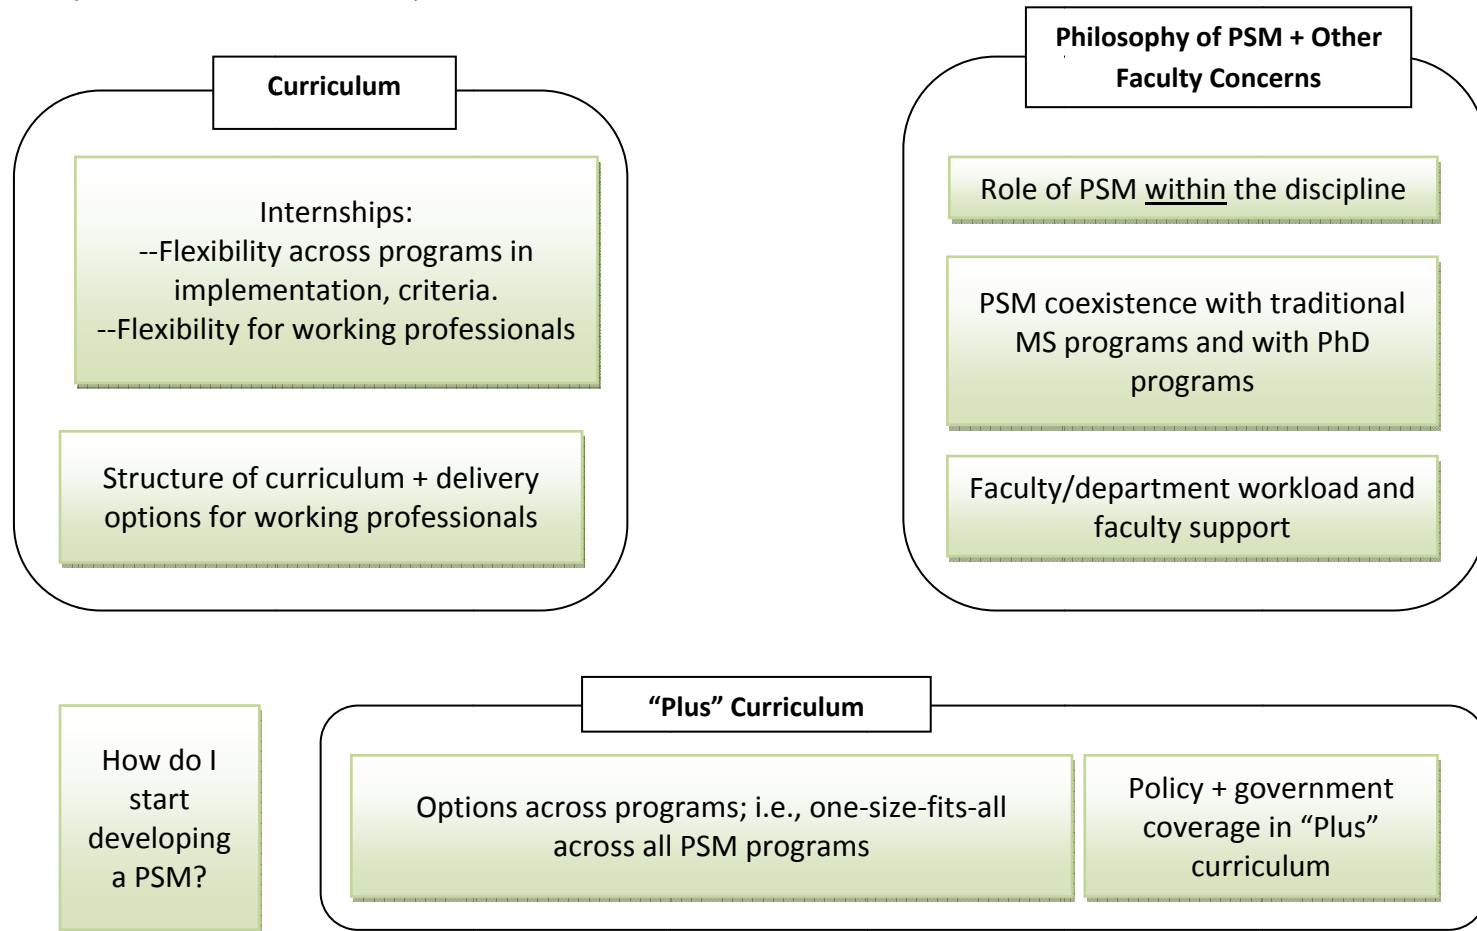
Curriculum

Internships:
--Flexibility across programs in implementation, criteria.
--Flexibility for working professionals

Structure of curriculum + delivery options for working professionals

Philosophy of PSM + Other Faculty Concerns

Role of PSM within the discipline

PSM coexistence with traditional MS programs and with PhD programs

Faculty/department workload and faculty support

How do I start developing a PSM?

"Plus" Curriculum

Options across programs; i.e., one-size-fits-all across all PSM programs

Policy + government coverage in "Plus" curriculum